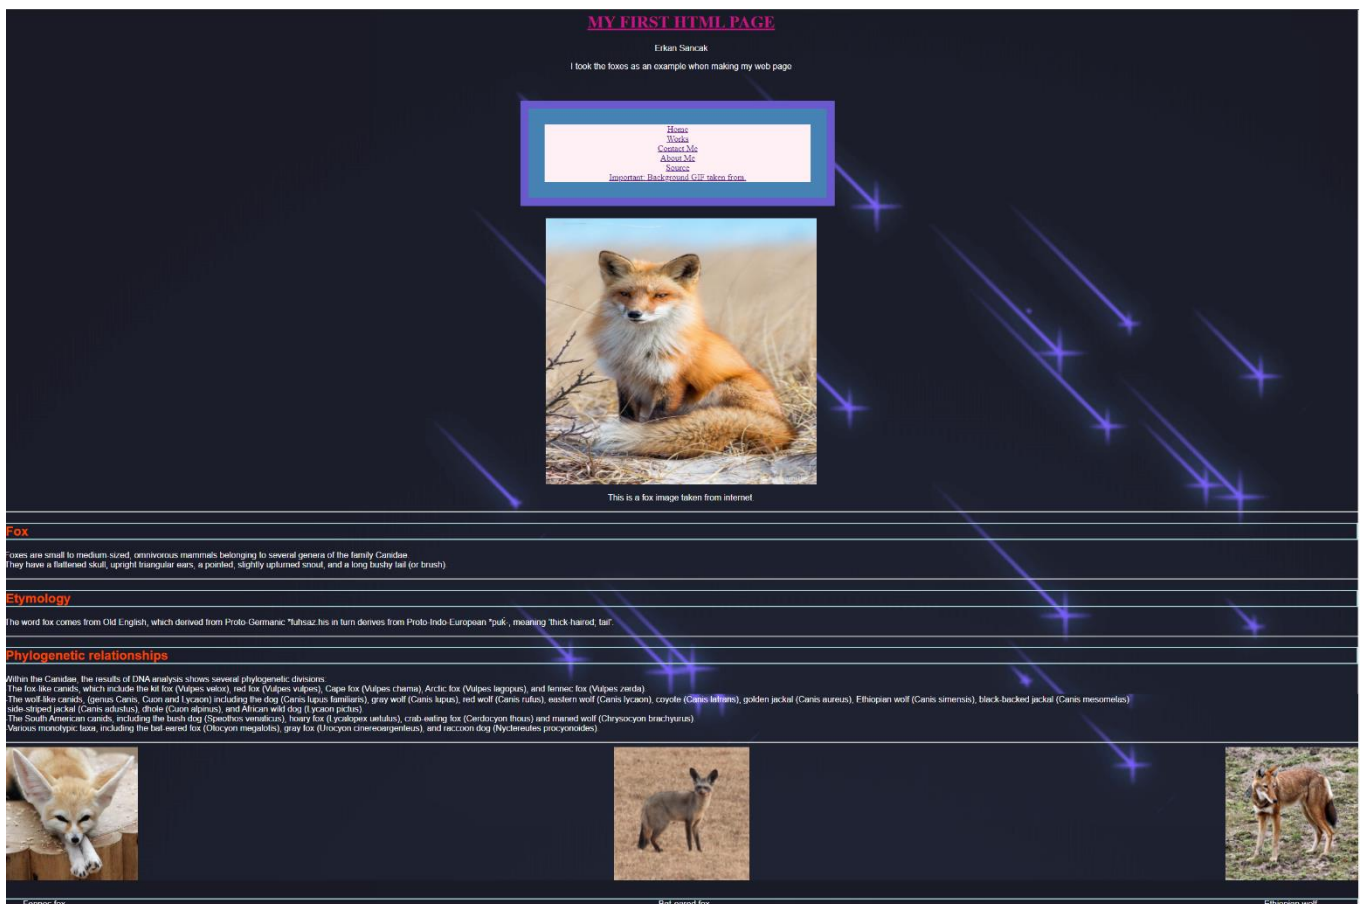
MY FIRST HTML PAGE

Erkan Sarıcak

I took the foxes as an example when making my web page

Home
Works
Contact Me
About Me
Source
Important: Background GIF taken from.

This is a fox image taken from internet

Fox

Foxes are small to medium-sized, omnivorous mammals belonging to several genera of the family Canidae.
They have a flattened skull, upright triangular ears, a pointed, slightly upturned snout, and a long bushy tail (or brush).

Etymology

The word fox comes from Old English, which derived from Proto-Germanic *fuhsaz.his in turn derives from Proto-Indo-European *puk-, meaning 'thick-haired; tail'.

Phylogenetic relationships

Within the Canidae, the results of DNA analysis shows several phylogenetic divisions:
-The fox-like canids, which include the kit fox (Vulpes velox), red fox (Vulpes vulpes), Cape fox (Vulpes chama), Arctic fox (Vulpes lagopus), and fennec fox (Vulpes zerda).
-The wolf-like canids, (genus Canis, Cuon and Lycaon) including the dog (Canis lupus familiaris), gray wolf (Canis lupus), red wolf (Canis rufus), eastern wolf (Canis lycaon), coyote (Canis latrans), golden jackal (Canis aureus), Ethiopian wolf (Canis simensis), black-backed jackal (Canis mesomelas), side-striped jackal (Canis adustus), dhole (Cuon alpinus), and African wild dog (Lycaon pictus).
-The South American canids, including the bush dog (Speothos venaticus), hoary fox (Lycalopex uetulus), crab-eating fox (Cerdocyon thous) and maned wolf (Chrysocyon brachyurus).
-Various monotypic taxa, including the bat-eared fox (Otocyon megalotis), gray fox (Urocyon cinereoargenteus), and raccoon dog (Nyctereutes procyonoides).

Fennec fox

Bat-eared fox

Ethiopian wolf